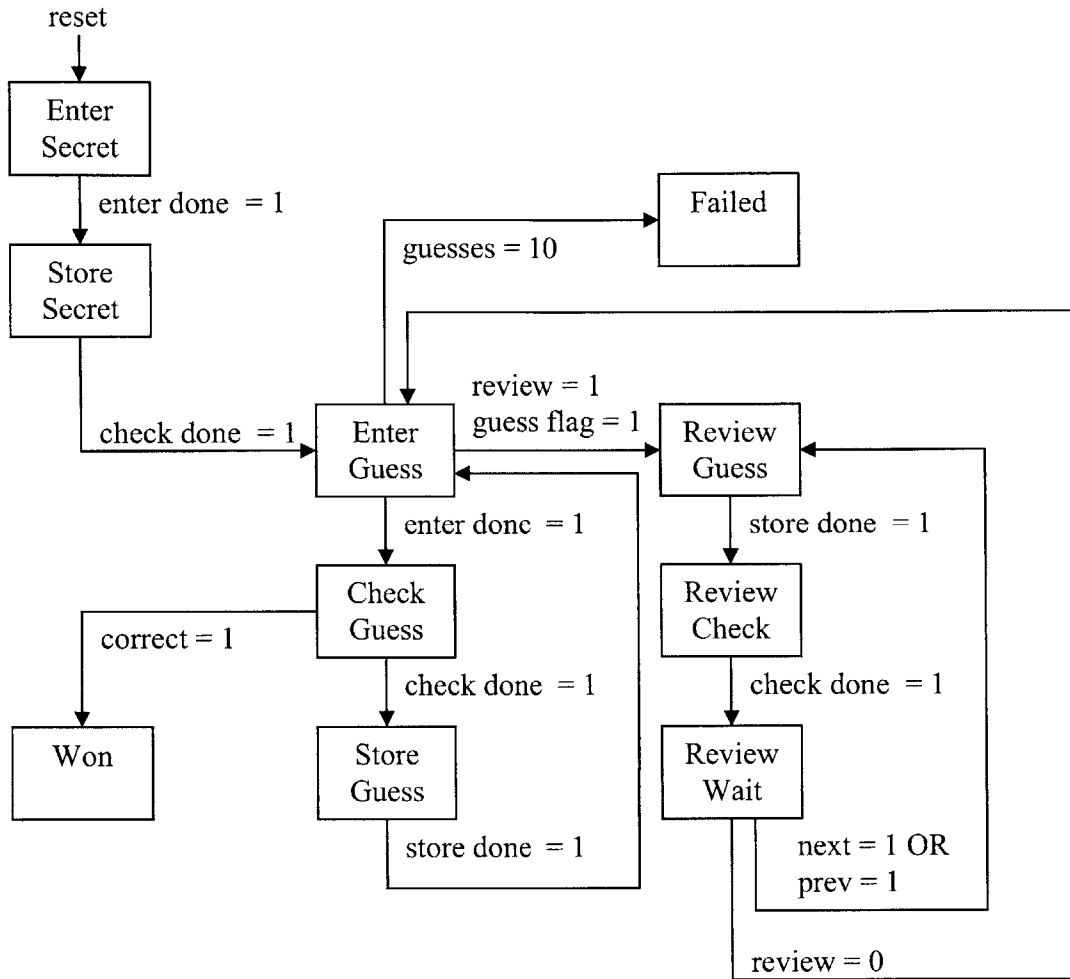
reset

Enter Secret

enter done = 1

Store Secret

check done = 1

Failed

guesses = 10

Enter Guess

review = 1
guess flag = 1

Review Guess

enter donc = 1

Check Guess

correct = 1

Won

check done = 1

Store Guess

store done = 1

store done = 1

Review Check

check done = 1

Review Wait

next = 1 OR
prev = 1

review = 0